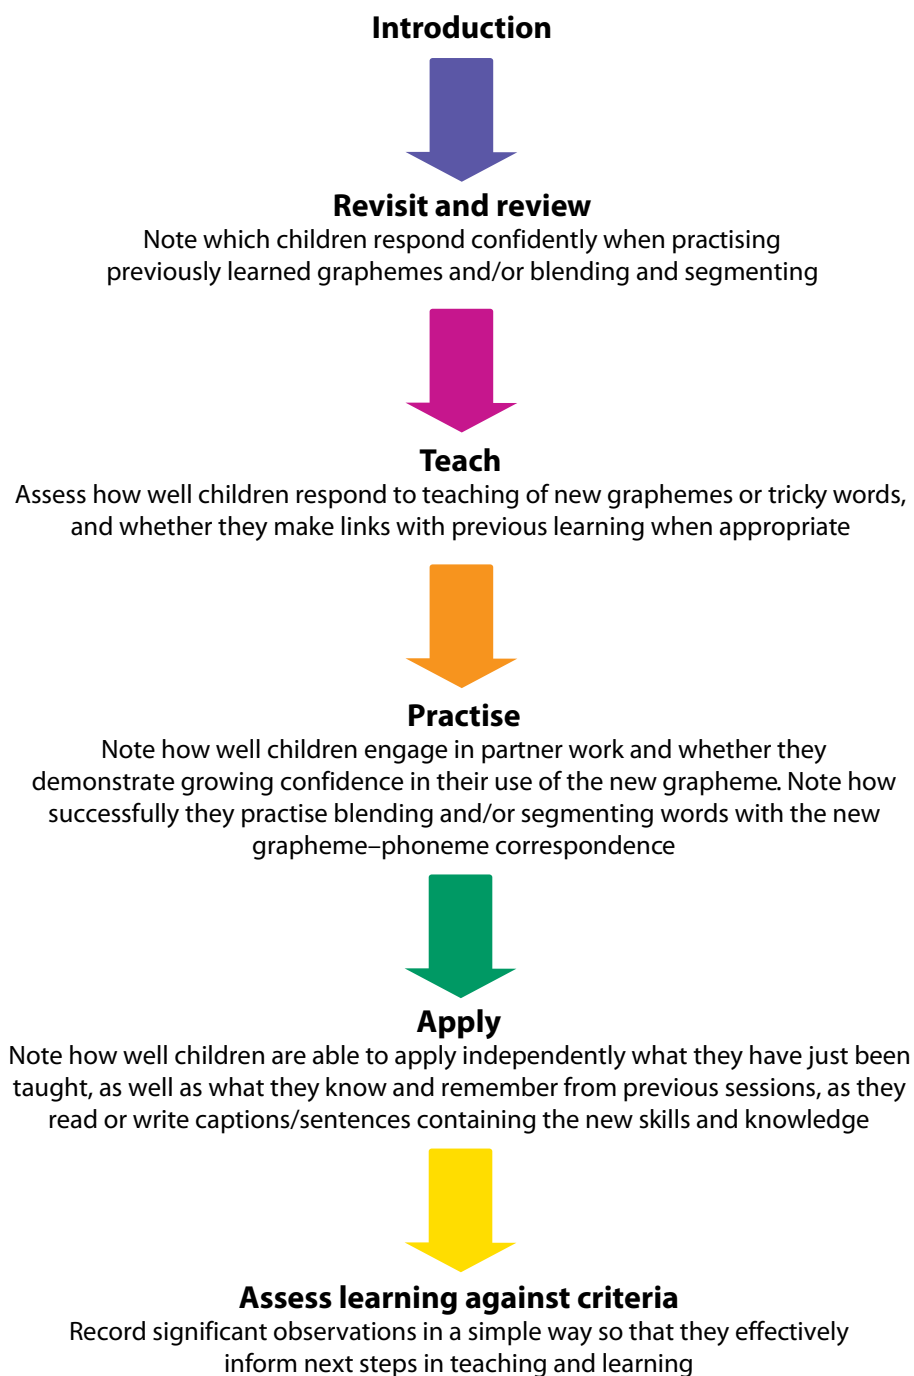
Introduction

Revisit and review
Note which children respond confidently when practising previously learned graphemes and/or blending and segmenting

Teach
Assess how well children respond to teaching of new graphemes or tricky words, and whether they make links with previous learning when appropriate

Practise
Note how well children engage in partner work and whether they demonstrate growing confidence in their use of the new grapheme. Note how successfully they practise blending and/or segmenting words with the new grapheme–phoneme correspondence

Apply
Note how well children are able to apply independently what they have just been taught, as well as what they know and remember from previous sessions, as they read or write captions/sentences containing the new skills and knowledge

Assess learning against criteria
Record significant observations in a simple way so that they effectively inform next steps in teaching and learning